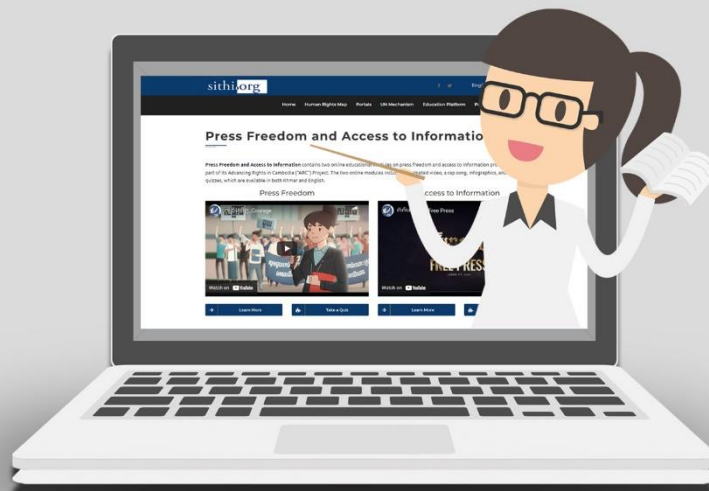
sithi.org

Engl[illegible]

Home Human Rights Map Portals UN Mechanism Education Platform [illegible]

Press Freedom and Access to Informatio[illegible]

Press Freedom and Access to Information contains two online educational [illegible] on press freedom and access to information pro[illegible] part of its Advancing Rights in Cambodia ("ARC") Project. The two online modules inclu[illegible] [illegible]ated video, a rap song, infographics, an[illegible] quizzes, which are available in both Khmer and English.

Press Freedom

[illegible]ccess to Information

Watch on YouTube

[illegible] Free Press

FREE PRESS

Watch on YouTube

Learn More

Take a Quiz

Learn More